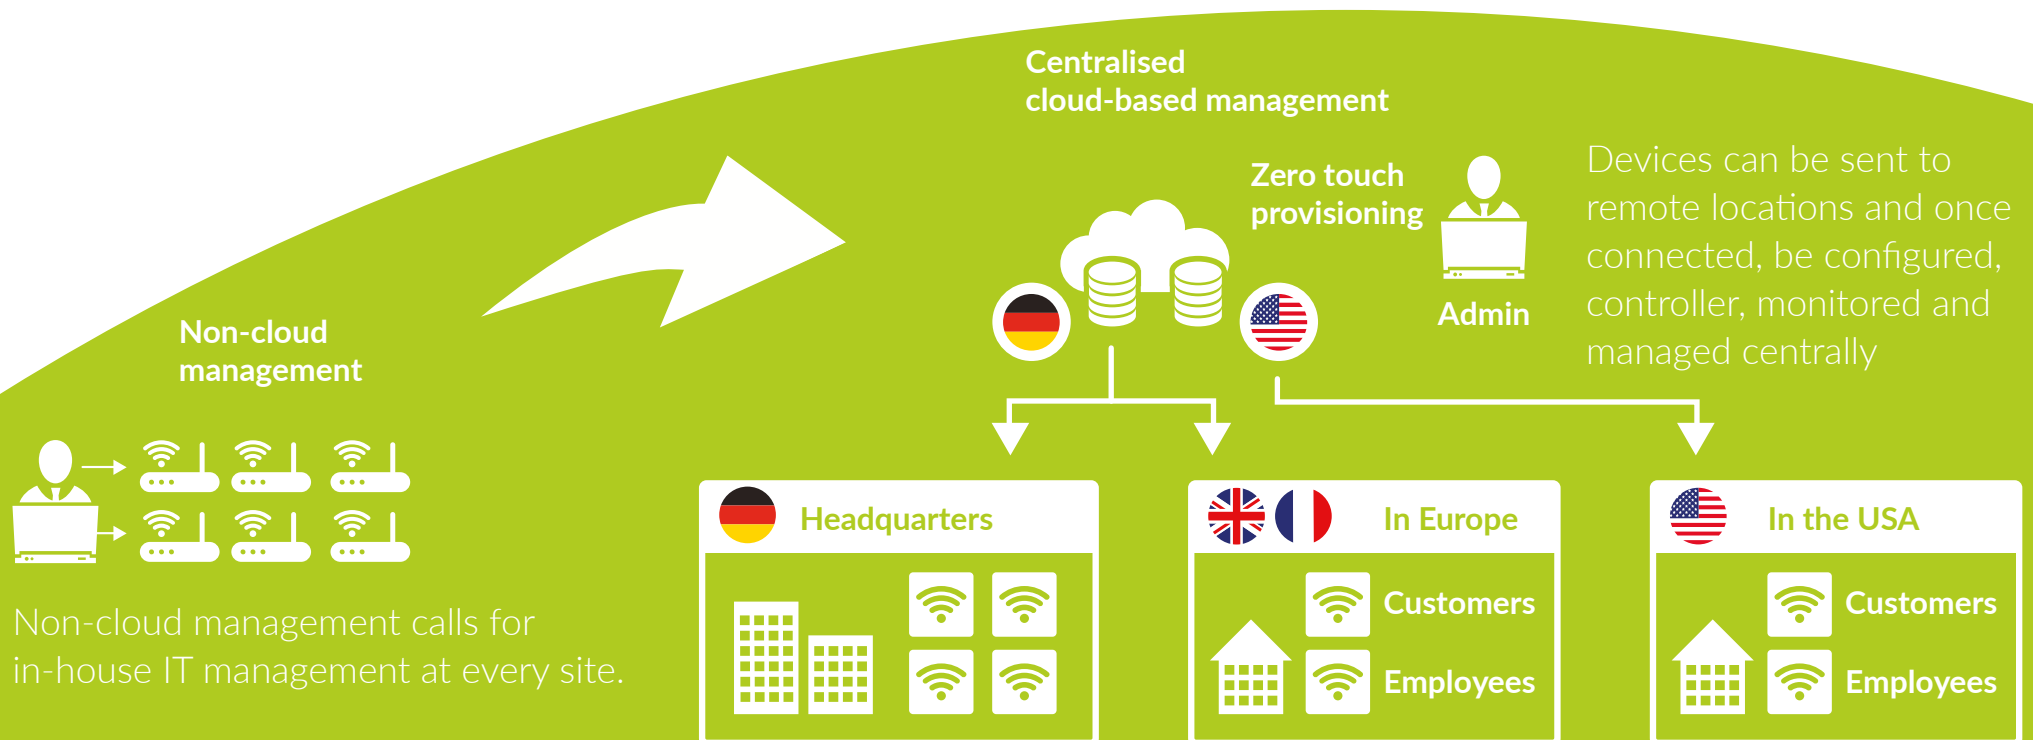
Centralised cloud-based management

Zero touch provisioning

Admin

Devices can be sent to remote locations and once connected, be configured, controller, monitored and managed centrally

Non-cloud management

Non-cloud management calls for in-house IT management at every site.

Headquarters

In Europe

Customers

Employees

In the USA

Customers

Employees